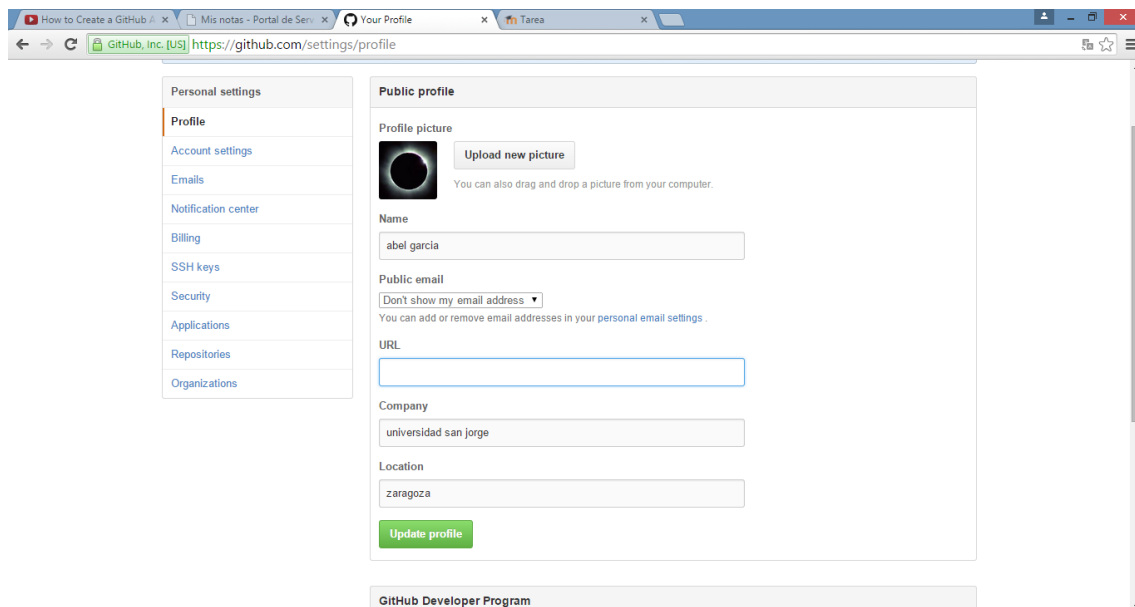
How to Create a GitHub A ×
Mis notas - Portal de Serv ×
Your Profile ×
Tarea ×

GitHub, Inc. [US] https://github.com/settings/profile

Personal settings
Profile
Account settings
Emails
Notification center
Billing
SSH keys
Security
Applications
Repositories
Organizations

Public profile

Profile picture
Upload new picture
You can also drag and drop a picture from your computer.

Name
abel garcia

Public email
Don't show my email address
You can add or remove email addresses in your personal email settings .

URL

Company
universidad san jorge

Location
zaragoza

Update profile

GitHub Developer Program